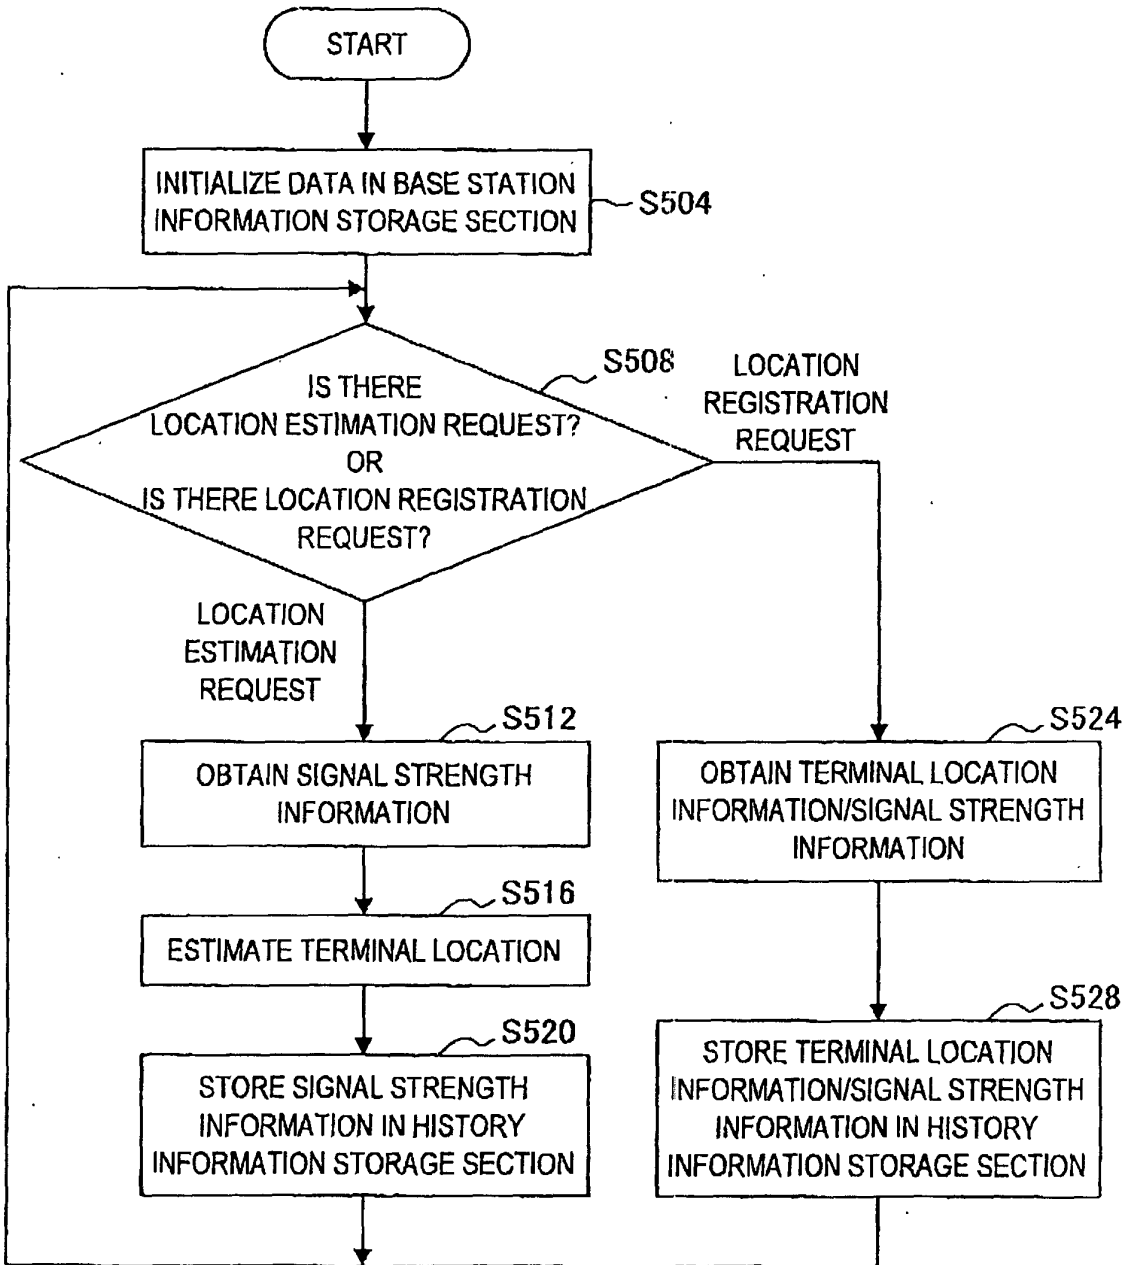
START

INITIALIZE DATA IN BASE STATION INFORMATION STORAGE SECTION

S504

S508

IS THERE LOCATION ESTIMATION REQUEST? OR IS THERE LOCATION REGISTRATION REQUEST?

LOCATION REGISTRATION REQUEST

LOCATION ESTIMATION REQUEST

S512

OBTAIN SIGNAL STRENGTH INFORMATION

S516

ESTIMATE TERMINAL LOCATION

S520

STORE SIGNAL STRENGTH INFORMATION IN HISTORY INFORMATION STORAGE SECTION

S524

OBTAIN TERMINAL LOCATION INFORMATION/SIGNAL STRENGTH INFORMATION

S528

STORE TERMINAL LOCATION INFORMATION/SIGNAL STRENGTH INFORMATION IN HISTORY INFORMATION STORAGE SECTION